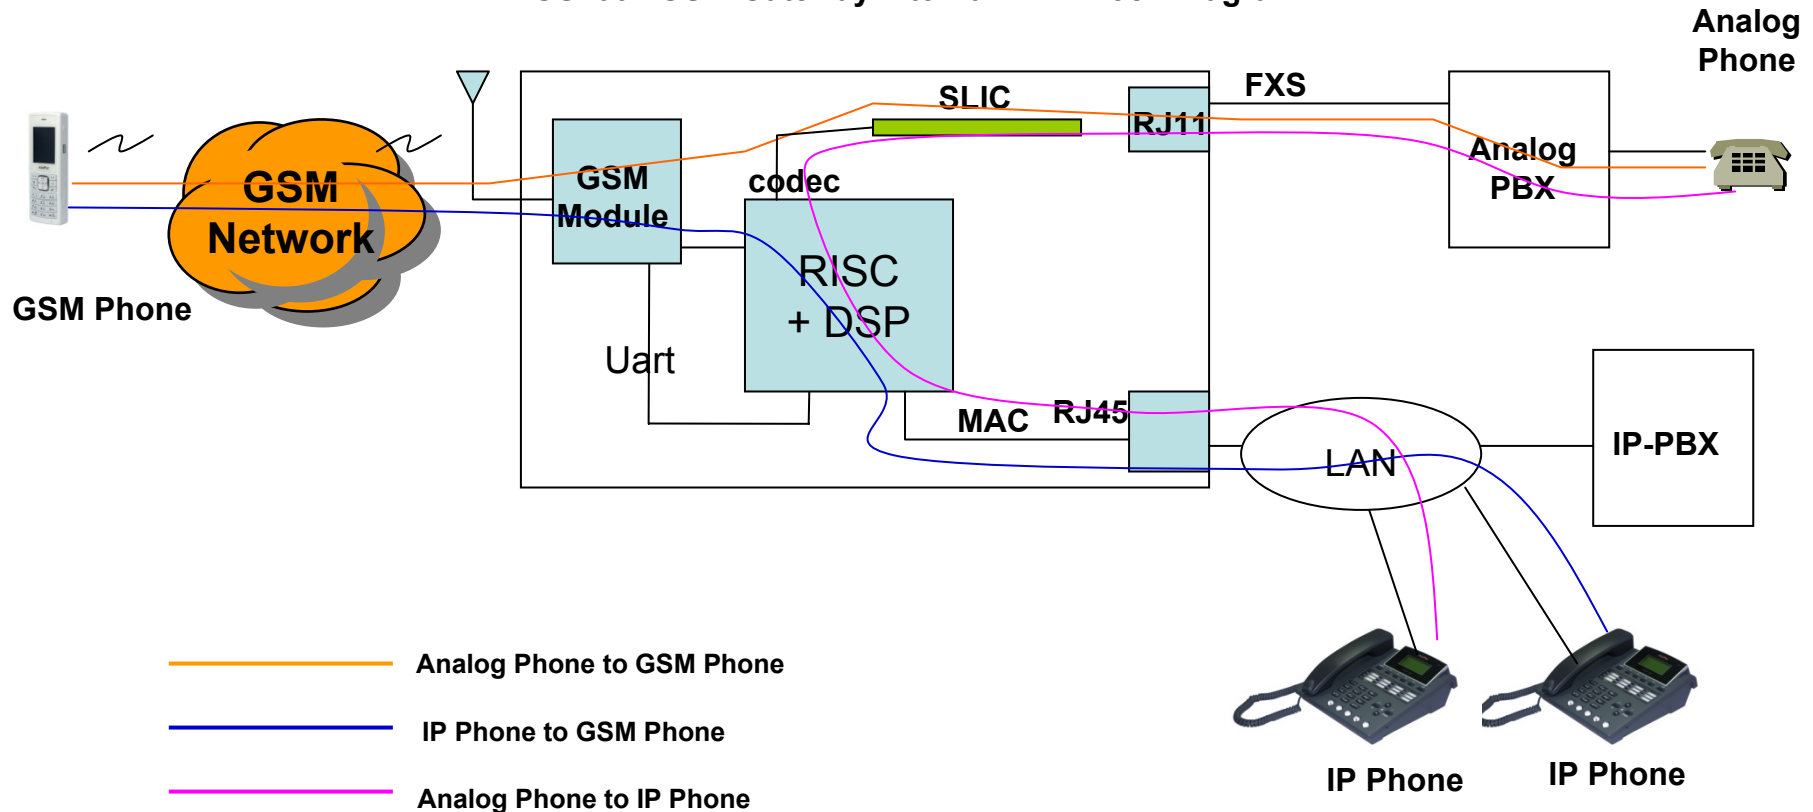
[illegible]

Analog Phone

SLIC

FXS

RJ11

GSM Network

GSM Module

codec

Analog PBX

GSM Phone

RISC + DSP

Uart

MAC

RJ45

LAN

IP-PBX

Analog Phone to GSM Phone

IP Phone to GSM Phone

Analog Phone to IP Phone

IP Phone

IP Phone